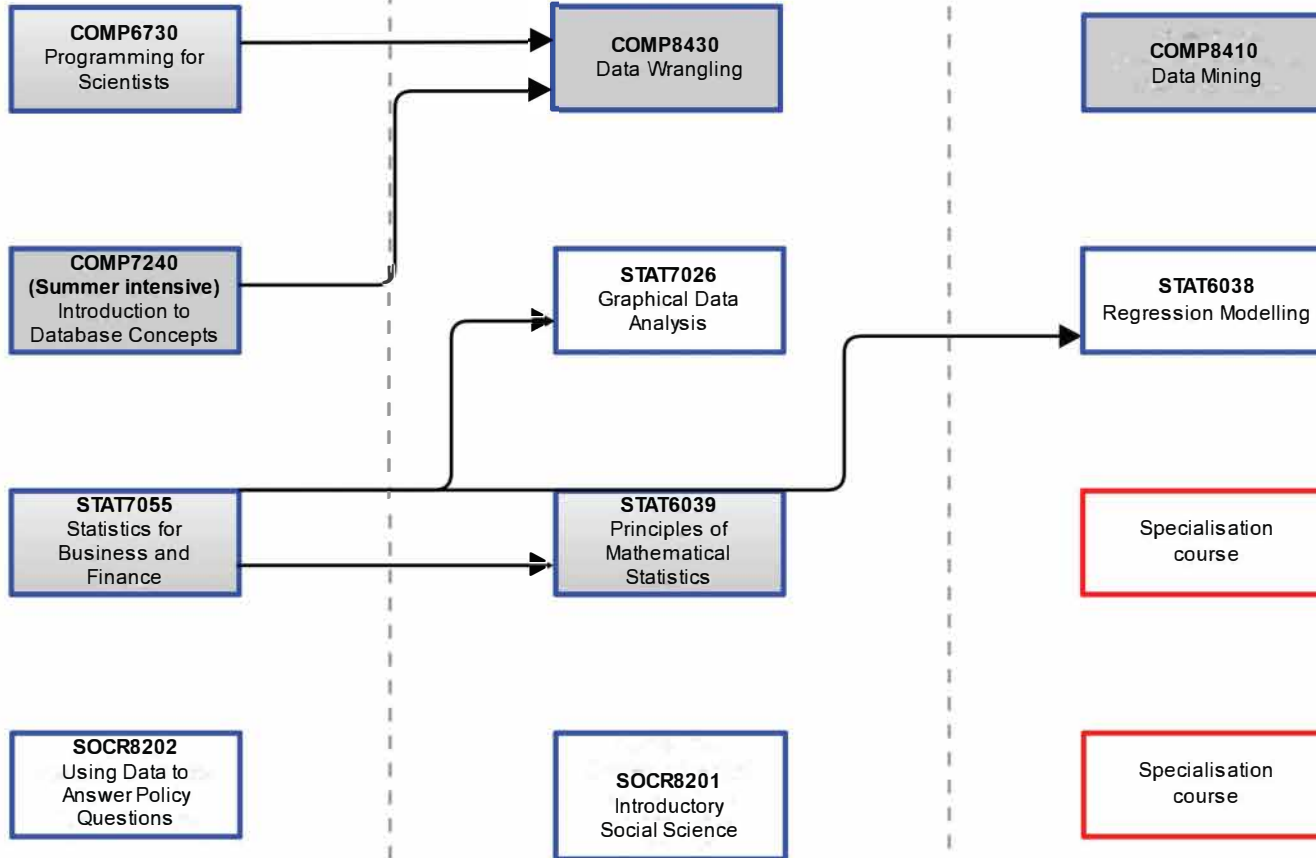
COMP6730
Programming for Scientists

COMP7240
(Summer intensive)
Introduction to Database Concepts

STAT7055
Statistics for Business and Finance

SOCR8202
Using Data to Answer Policy Questions

COMP8430
Data Wrangling

STAT7026
Graphical Data Analysis

STAT6039
Principles of Mathematical Statistics

SOCR8201
Introductory Social Science

COMP8410
Data Mining

STAT6038
Regression Modelling

Specialisation course

Specialisation course